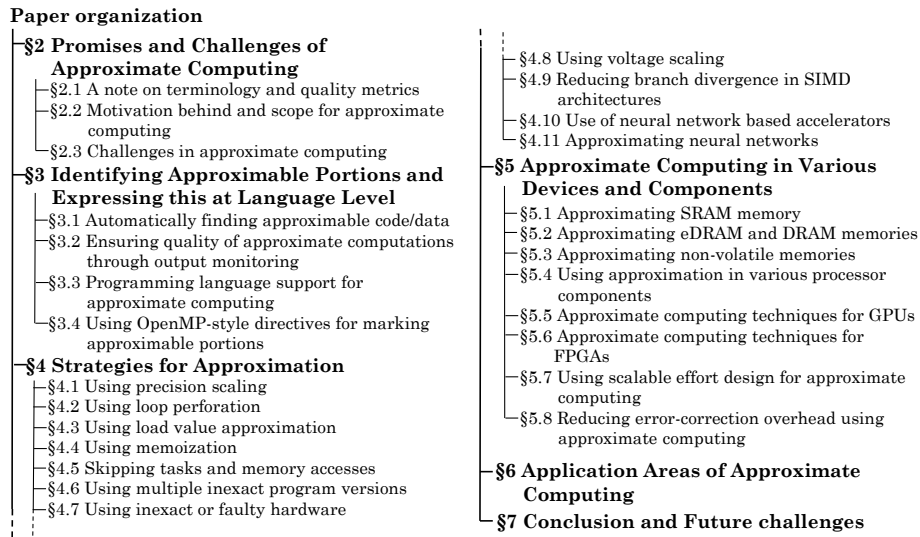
Paper organization

§2 Promises and Challenges of Approximate Computing

§2.1 A note on terminology and quality metrics

§2.2 Motivation behind and scope for approximate computing

§2.3 Challenges in approximate computing

§3 Identifying Approximable Portions and Expressing this at Language Level

§3.1 Automatically finding approximable code/data

§3.2 Ensuring quality of approximate computations through output monitoring

§3.3 Programming language support for approximate computing

§3.4 Using OpenMP-style directives for marking approximable portions

§4 Strategies for Approximation

§4.1 Using precision scaling

§4.2 Using loop perforation

§4.3 Using load value approximation

§4.4 Using memoization

§4.5 Skipping tasks and memory accesses

§4.6 Using multiple inexact program versions

§4.7 Using inexact or faulty hardware

§4.8 Using voltage scaling

§4.9 Reducing branch divergence in SIMD architectures

§4.10 Use of neural network based accelerators

§4.11 Approximating neural networks

§5 Approximate Computing in Various Devices and Components

§5.1 Approximating SRAM memory

§5.2 Approximating eDRAM and DRAM memories

§5.3 Approximating non-volatile memories

§5.4 Using approximation in various processor components

§5.5 Approximate computing techniques for GPUs

§5.6 Approximate computing techniques for FPGAs

§5.7 Using scalable effort design for approximate computing

§5.8 Reducing error-correction overhead using approximate computing

§6 Application Areas of Approximate Computing

§7 Conclusion and Future challenges